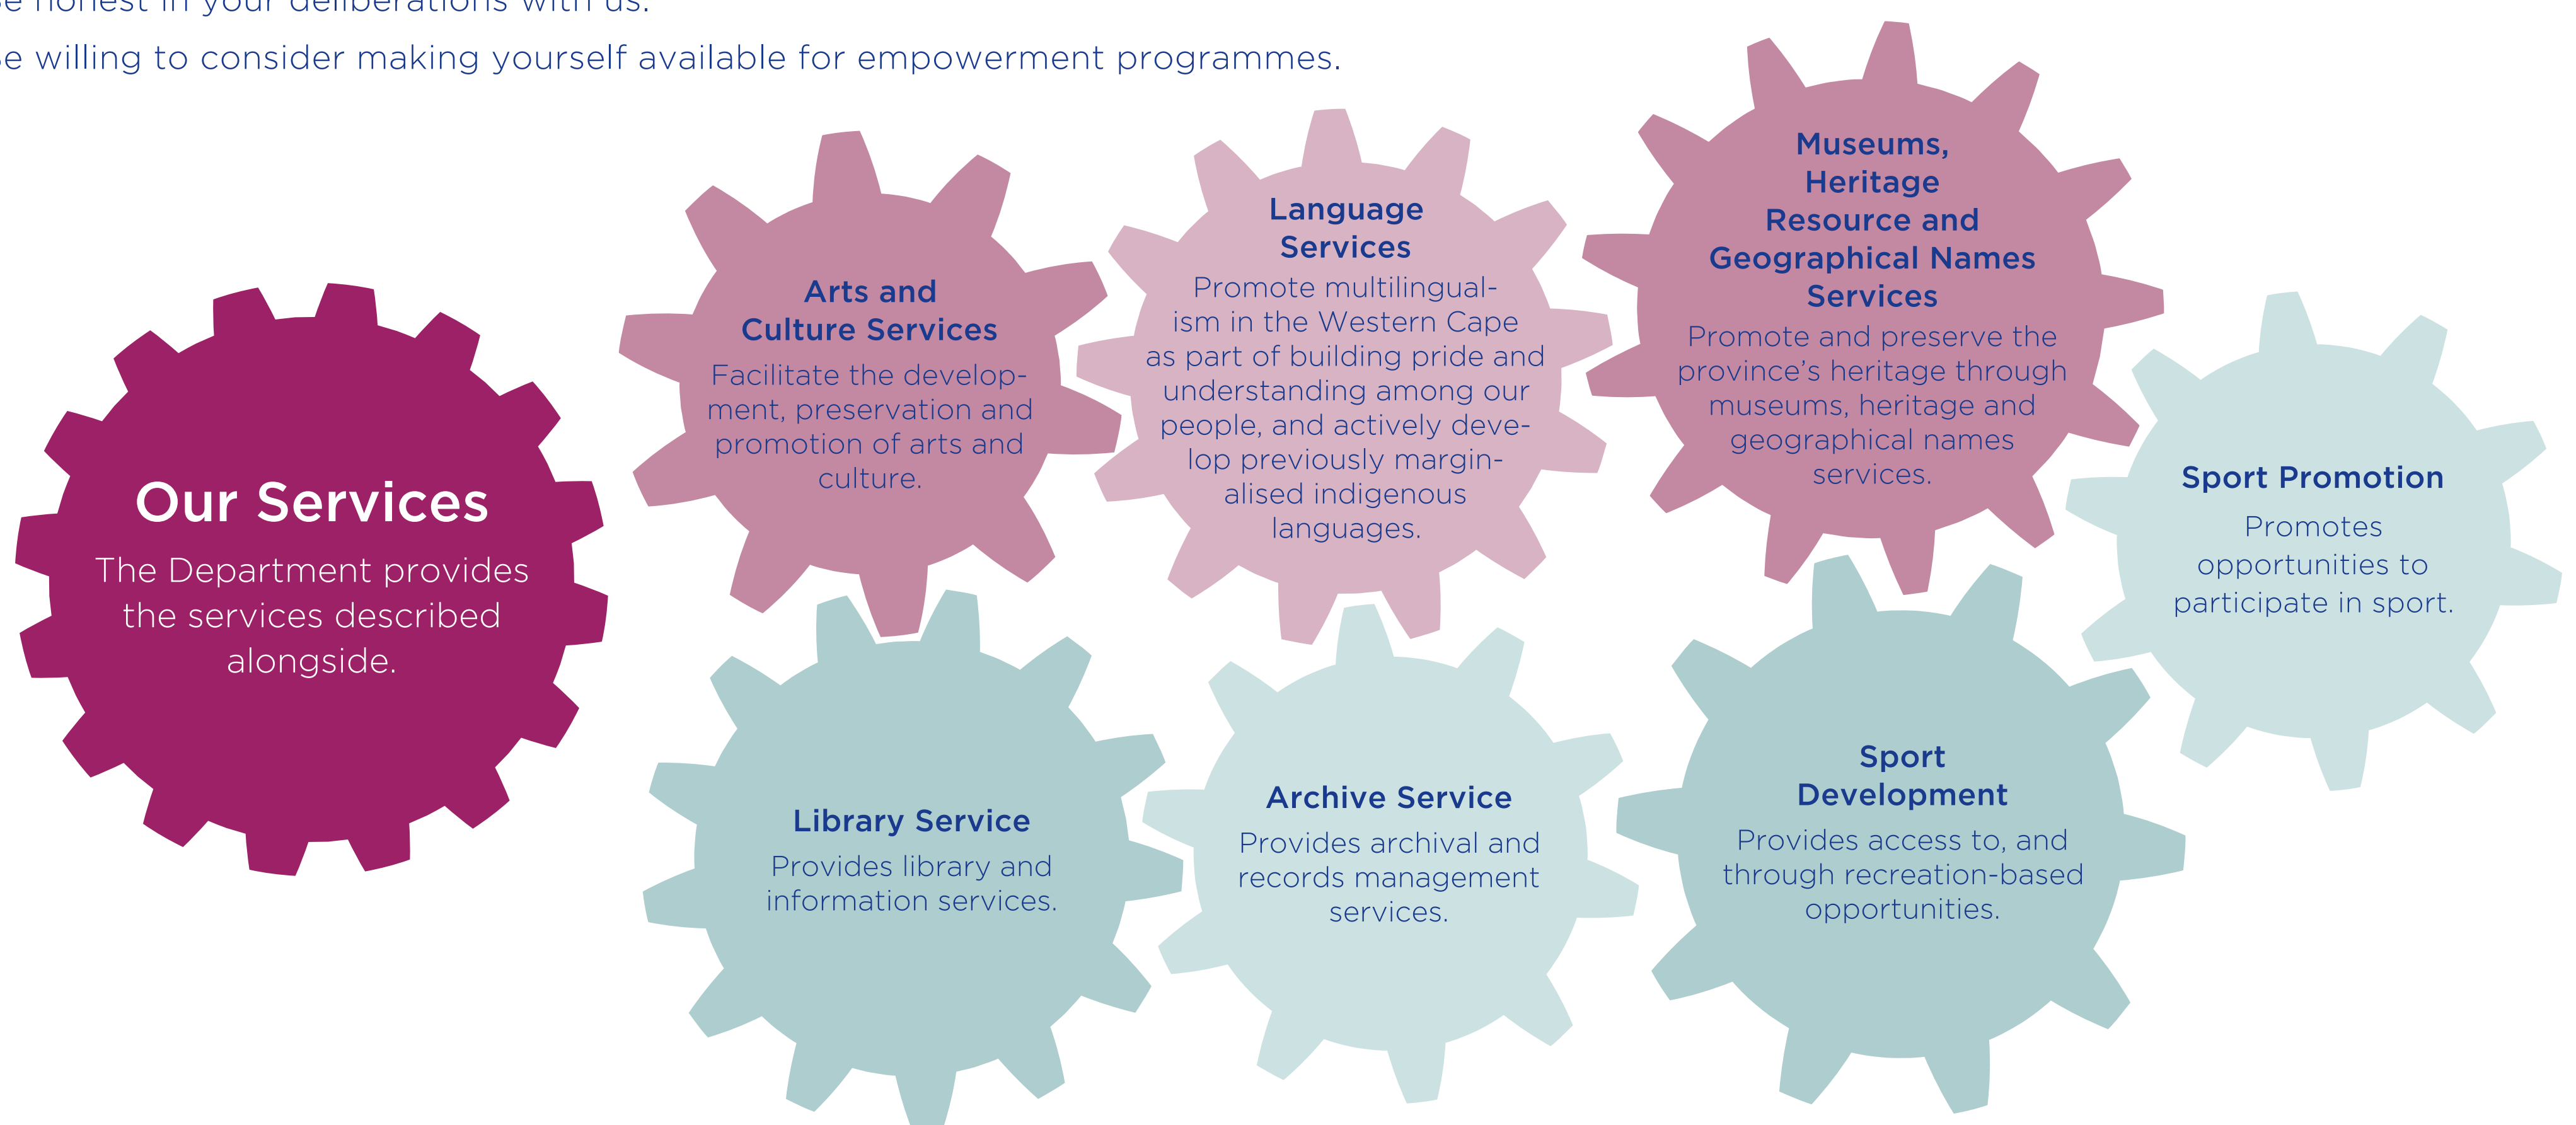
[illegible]e honest in your deliberations with us.

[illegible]e willing to consider making yourself available for empowerment programmes.

Our Services

The Department provides the services described alongside.

Arts and Culture Services

Facilitate the development, preservation and promotion of arts and culture.

Language Services

Promote multilingualism in the Western Cape as part of building pride and understanding among our people, and actively develop previously marginalised indigenous languages.

Museums, Heritage Resource and Geographical Names Services

Promote and preserve the province's heritage through museums, heritage and geographical names services.

Sport Promotion

Promotes opportunities to participate in sport.

Library Service

Provides library and information services.

Archive Service

Provides archival and records management services.

Sport Development

Provides access to, and through recreation-based opportunities.